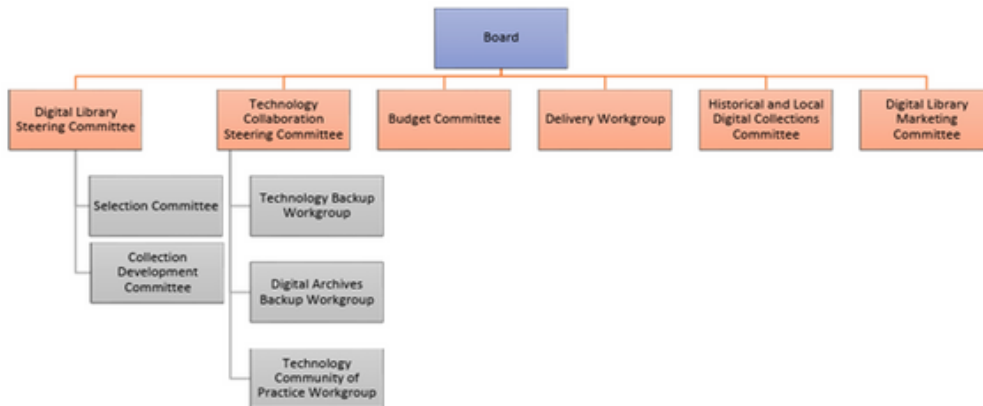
Board

Digital Library Steering Committee

Selection Committee

Collection Development Committee

Technology Collaboration Steering Committee

Technology Backup Workgroup

Digital Archives Backup Workgroup

Technology Community of Practice Workgroup

Budget Committee

Delivery Workgroup

Historical and Local Digital Collections Committee

Digital Library Marketing Committee